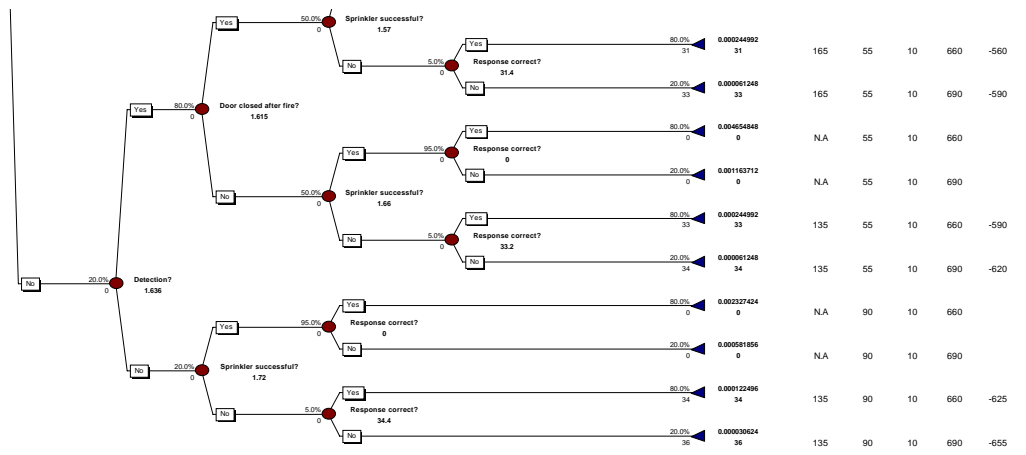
Yes
50.0%
0
Sprinkler successful?
1.57

Yes
80.0%
31
0.000244992
31
165 55 10 660 -560

No
5.0%
0
Response correct?
31.4

No
20.0%
33
0.000061248
33
165 55 10 690 -590

Yes
80.0%
0
Door closed after fire?
1.615

Yes
95.0%
0
Yes
80.0%
0
0.004654848
0
N.A 55 10 660

Response correct?
0

No
20.0%
0
0.001163712
0
N.A 55 10 690

No
50.0%
0
Sprinkler successful?
1.66

Yes
80.0%
33
0.000244992
33
135 55 10 660 -590

No
5.0%
0
Response correct?
33.2

No
20.0%
34
0.000061248
34
135 55 10 690 -620

No
20.0%
0
Detection?
1.636

Yes
95.0%
0
Yes
80.0%
0
0.002327424
0
N.A 90 10 660

Response correct?
0

No
20.0%
0
0.000581856
0
N.A 90 10 690

No
20.0%
0
Sprinkler successful?
1.72

Yes
80.0%
34
0.000122496
34
135 90 10 660 -625

No
5.0%
0
Response correct?
34.4

No
20.0%
36
0.000030624
36
135 90 10 690 -655